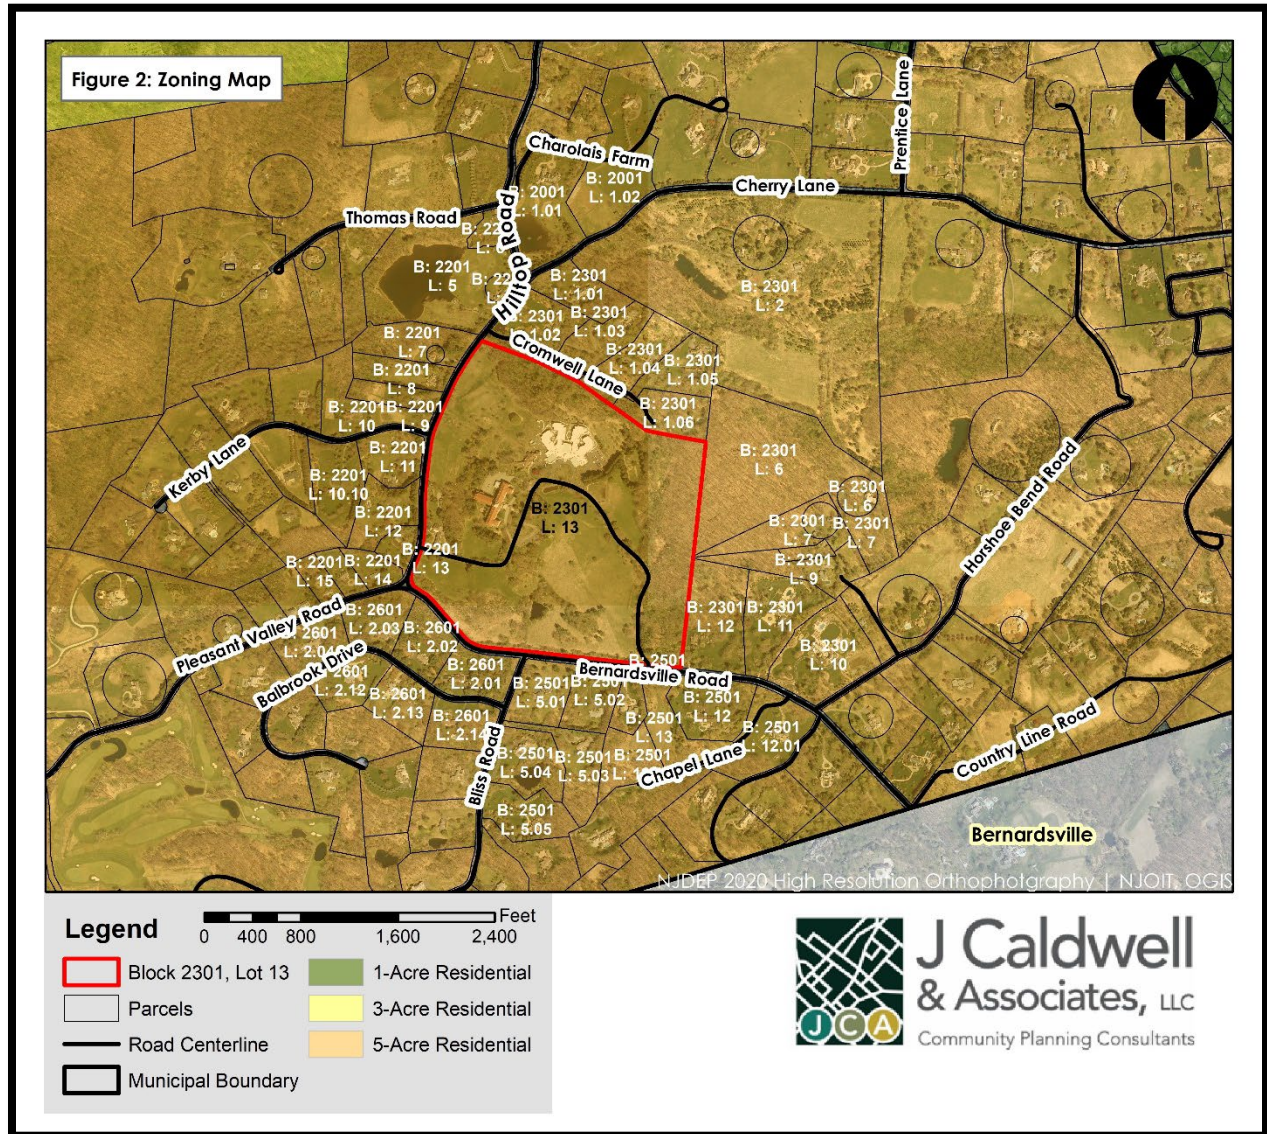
Figure 2: Zoning Map

Charolais Farm
Prentice Lane
Cherry Lane
Thomas Road
Hilltop Road
B: 2001 L: 1.01
B: 2001 L: 1.02
B: 22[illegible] L: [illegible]
B: 2201 L: 5
B: 22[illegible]
B: 2301 L: 1.01
B: 2301 L: 2
B: 2301 L: 1.02
B: 2301 L: 1.03
B: 2201 L: 7
Cromwell Lane
B: 2301 L: 1.04
B: 2301 L: 1.05
B: 2201 L: 8
B: 2201 L: 10
B: 2201 L: 9
B: 2301 L: 1.06
B: 2201 L: 11
B: 2301 L: 6
Kerby Lane
Horshoe Bend Road
B: 2201 L: 10.10
B: 2301 L: 13
B: 2301 L: 5
B: 2201 L: 12
B: 2301 L: 7
B: 2301 L: 7
B: 2201 L: 13
B: 2301 L: 9
B: 2201 L: 15
B: 2201 L: 14
B: 2601 L: 2.03
B: 2301 L: 12
B: 2301 L: 11
Pleasant Valley Road
B: 2601 L: 2.04
B: 2601 L: 2.02
B: 2301 L: 10
Balbrook Drive
B: 2601 L: 2.12
B: 2601 L: 2.01
B: 2501
Bernardsville Road
B: 2601 L: 2.13
B: 2501 L: 5.01
B: 2501 L: 5.02
B: 2501 L: 12
B: 2601 L: 2.14
B: 2501 L: 13
B: 2501 L: 12.01
Bliss Road
B: 2501 L: 5.04
B: 2501 L: 5.03
B: 2501 L: 1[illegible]
Chapel Lane
Country Line Road
B: 2501 L: 5.05
Bernardsville
NJDEP 2020 High Resolution Orthophotgraphy | NJOIT, OGIS

Legend
0 400 800 1,600 2,400 Feet
Block 2301, Lot 13
1-Acre Residential
Parcels
3-Acre Residential
Road Centerline
5-Acre Residential
Municipal Boundary

J Caldwell & Associates, LLC
JCA
Community Planning Consultants